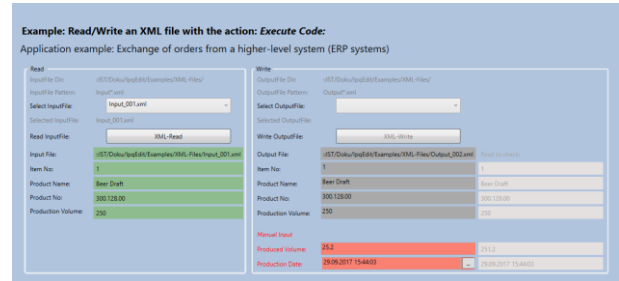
Example: Read/Write an XML file with the action: Execute Code:

Application example: Exchange of orders from a higher-level system (ERP systems)

Read

InputFile Dir: .\IST/Doku/IpqEdit/Examples/XML-Files/

InputFile Pattern: Input*.xml

Select InputFile: Input_001.xml

Selected InputFile: Input_001.xml

Read InputFile: XML-Read

Input File: .\IST/Doku/IpqEdit/Examples/XML-Files/Input_001.xml

Item No: 1

Product Name: Beer Draft

Product No: 300.128.00

Production Volume: 250

Write

OutputFile Dir: .\IST/Doku/IpqEdit/Examples/XML-Files/

OutputFile Pattern: Output*.xml

Select OutputFile:

Selected OutputFile:

Write OutputFile: XML-Write

Output File: .\IST/Doku/IpqEdit/Examples/XML-Files/Output_002.xml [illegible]

Item No: 1 1

Product Name: Beer Draft Beer Draft

Product No: 300.128.00 300.128.00

Production Volume: 250 250

Manual Input

Produced Volume: 25.2 251.2

Production Date: 29.09.2017 15:44:03 ... 29.09.2017 15:44:03